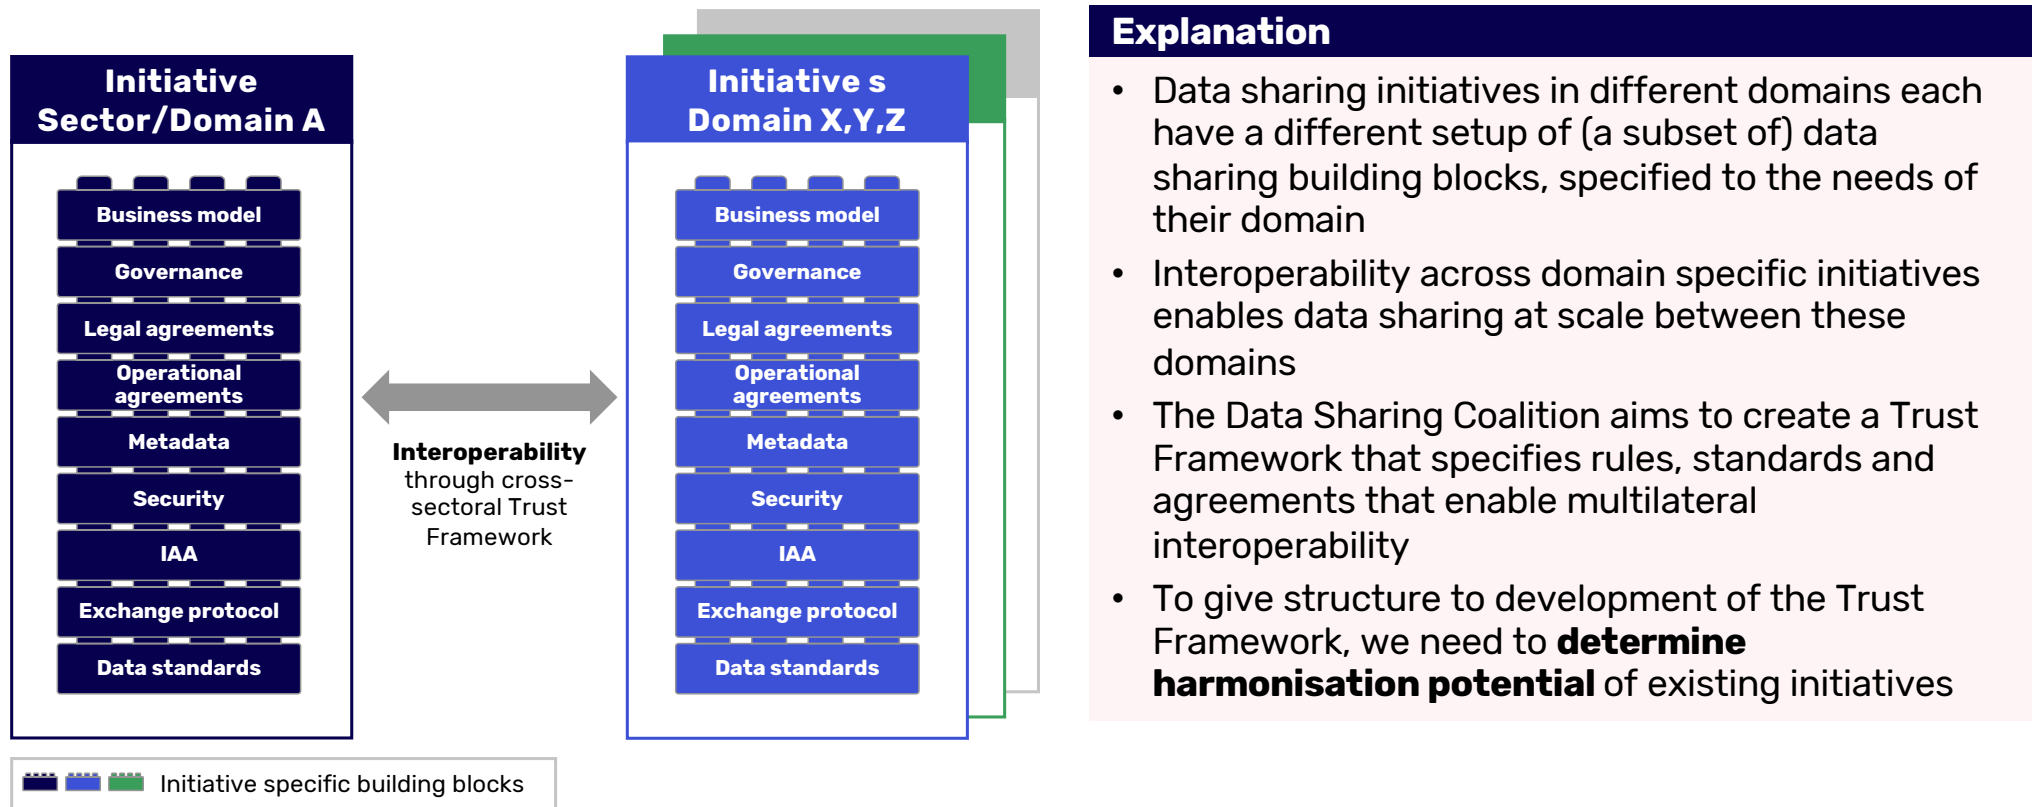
Initiative Sector/Domain A

Business model
Governance
Legal agreements
Operational agreements
Metadata
Security
IAA
Exchange protocol
Data standards

Interoperability through cross-sectoral Trust Framework

Initiative s Domain X,Y,Z

Business model
Governance
Legal agreements
Operational agreements
Metadata
Security
IAA
Exchange protocol
Data standards

Initiative specific building blocks

Explanation

• Data sharing initiatives in different domains each have a different setup of (a subset of) data sharing building blocks, specified to the needs of their domain

• Interoperability across domain specific initiatives enables data sharing at scale between these domains

• The Data Sharing Coalition aims to create a Trust Framework that specifies rules, standards and agreements that enable multilateral interoperability

• To give structure to development of the Trust Framework, we need to **determine harmonisation potential** of existing initiatives